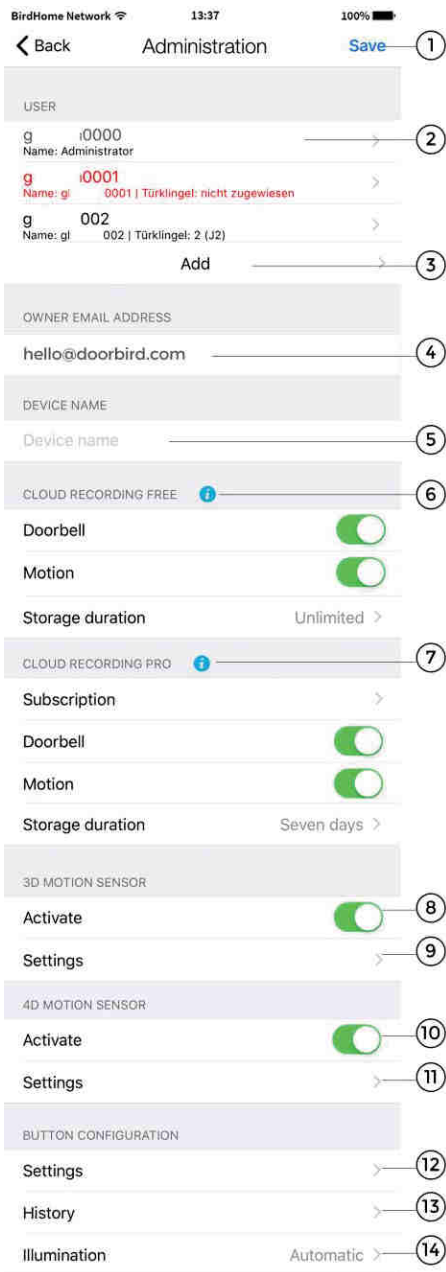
BirdHome Network 13:37 100%

Back Administration Save 1

USER

g 0000
Name: Administrator 2

g 0001
Name: gl 0001 | Türklingel: nicht zugewiesen

g 002
Name: gl 002 | Türklingel: 2 (J2)

Add 3

OWNER EMAIL ADDRESS

hello@doorbird.com 4

DEVICE NAME

Device name 5

CLOUD RECORDING FREE 6

Doorbell

Motion

Storage duration Unlimited

CLOUD RECORDING PRO 7

Subscription

Doorbell

Motion

Storage duration Seven days

3D MOTION SENSOR

Activate 8

Settings 9

4D MOTION SENSOR

Activate 10

Settings 11

BUTTON CONFIGURATION

Settings 12

History 13

Illumination Automatic 14